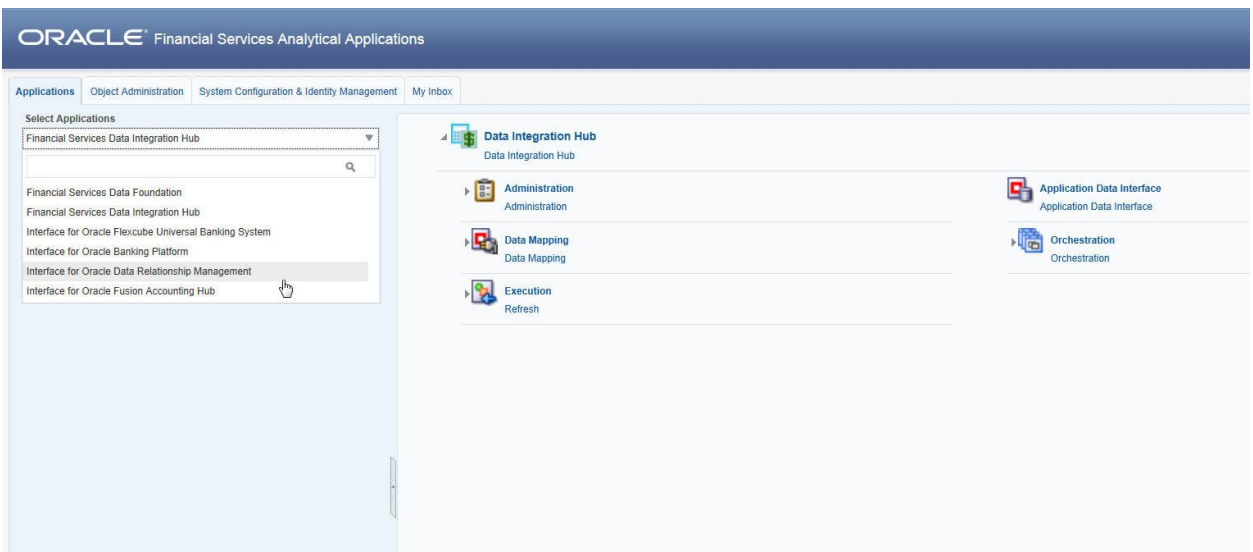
ORACLE® Financial Services Analytical Applications

Applications | Object Administration | System Configuration & Identity Management | My Inbox

Select Applications
Financial Services Data Integration Hub

Financial Services Data Foundation
Financial Services Data Integration Hub
Interface for Oracle Flexcube Universal Banking System
Interface for Oracle Banking Platform
Interface for Oracle Data Relationship Management
Interface for Oracle Fusion Accounting Hub

Data Integration Hub
Data Integration Hub

Administration
Administration

Application Data Interface
Application Data Interface

Data Mapping
Data Mapping

Orchestration
Orchestration

Execution
Refresh